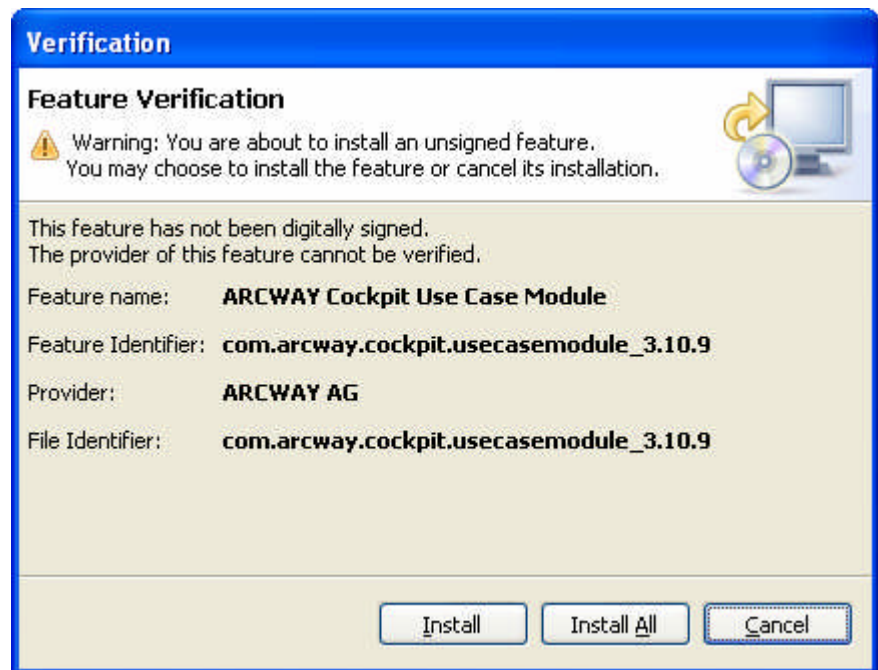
Verification

Feature Verification

Warning: You are about to install an unsigned feature.
You may choose to install the feature or cancel its installation.

This feature has not been digitally signed.
The provider of this feature cannot be verified.

| | |
|---|---|
| Feature name: | **ARCWAY Cockpit Use Case Module** |
| Feature Identifier: | **com.arcway.cockpit.usecasemodule_3.10.9** |
| Provider: | **ARCWAY AG** |
| File Identifier: | **com.arcway.cockpit.usecasemodule_3.10.9** |

Install
Install All
Cancel